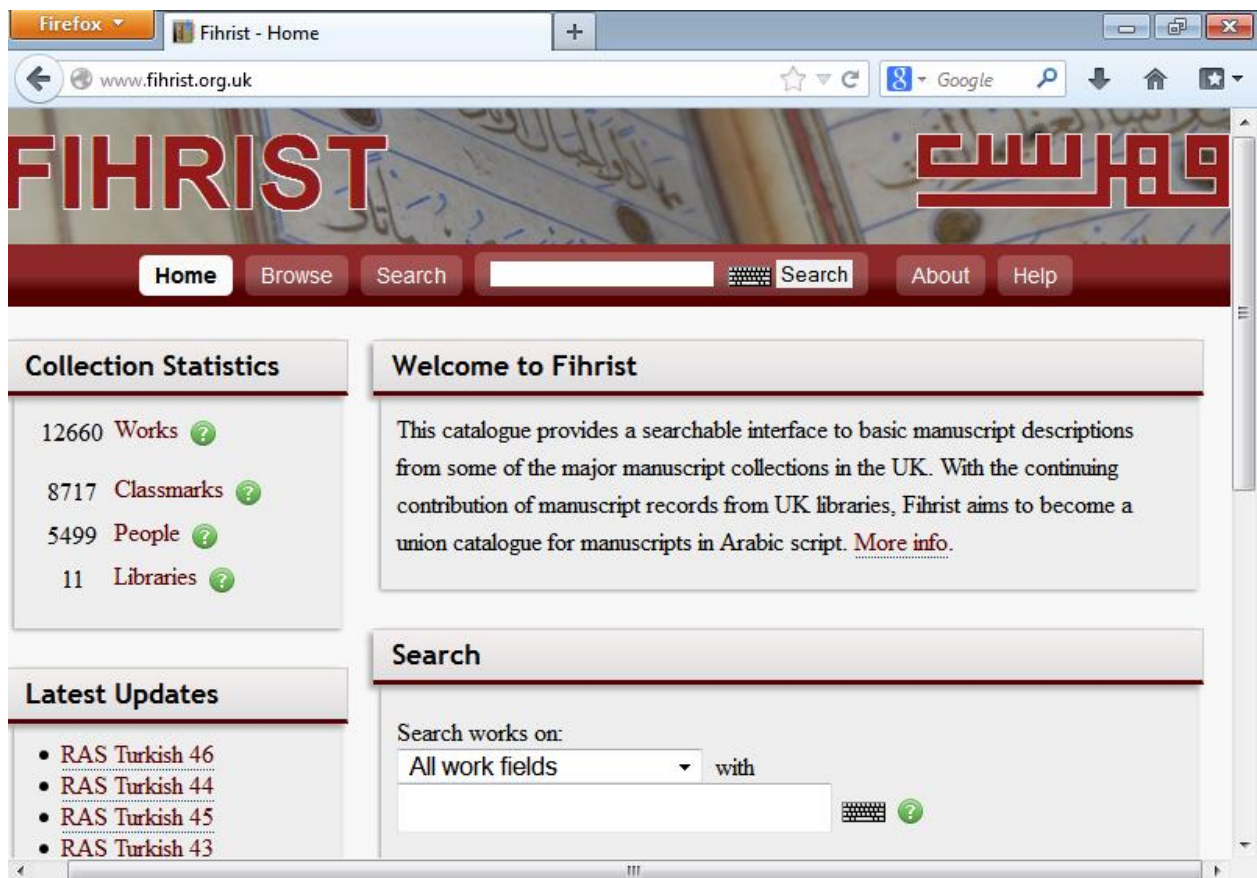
Firefox

Fihrist - Home

www.fihrist.org.uk

Google

FIHRIST

فهرست

Home Browse Search Search About Help

Collection Statistics

12660 Works
8717 Classmarks
5499 People
11 Libraries

Welcome to Fihrist

This catalogue provides a searchable interface to basic manuscript descriptions from some of the major manuscript collections in the UK. With the continuing contribution of manuscript records from UK libraries, Fihrist aims to become a union catalogue for manuscripts in Arabic script. More info.

Latest Updates

- RAS Turkish 46
- RAS Turkish 44
- RAS Turkish 45
- RAS Turkish 43

Search

Search works on:
All work fields with